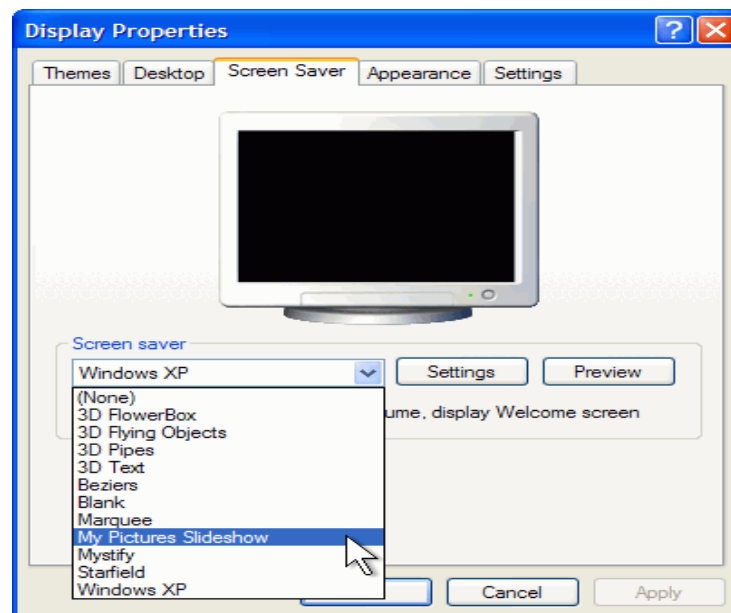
Display Properties

?

Themes | Desktop | Screen Saver | Appearance | Settings

Screen saver

Windows XP

Settings

Preview

(None)
3D FlowerBox
3D Flying Objects
3D Pipes
3D Text
Beziers
Blank
Marquee
My Pictures Slideshow
Mystify
Starfield
Windows XP

ume, display Welcome screen

Cancel

Apply